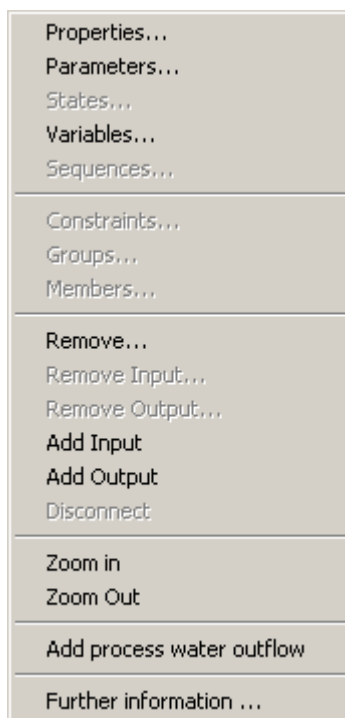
Properties...
Parameters...
States...
Variables...
Sequences...

Constraints...
Groups...
Members...

Remove...
Remove Input...
Remove Output...
Add Input
Add Output
Disconnect

Zoom in
Zoom Out

Add process water outflow

Further information ...